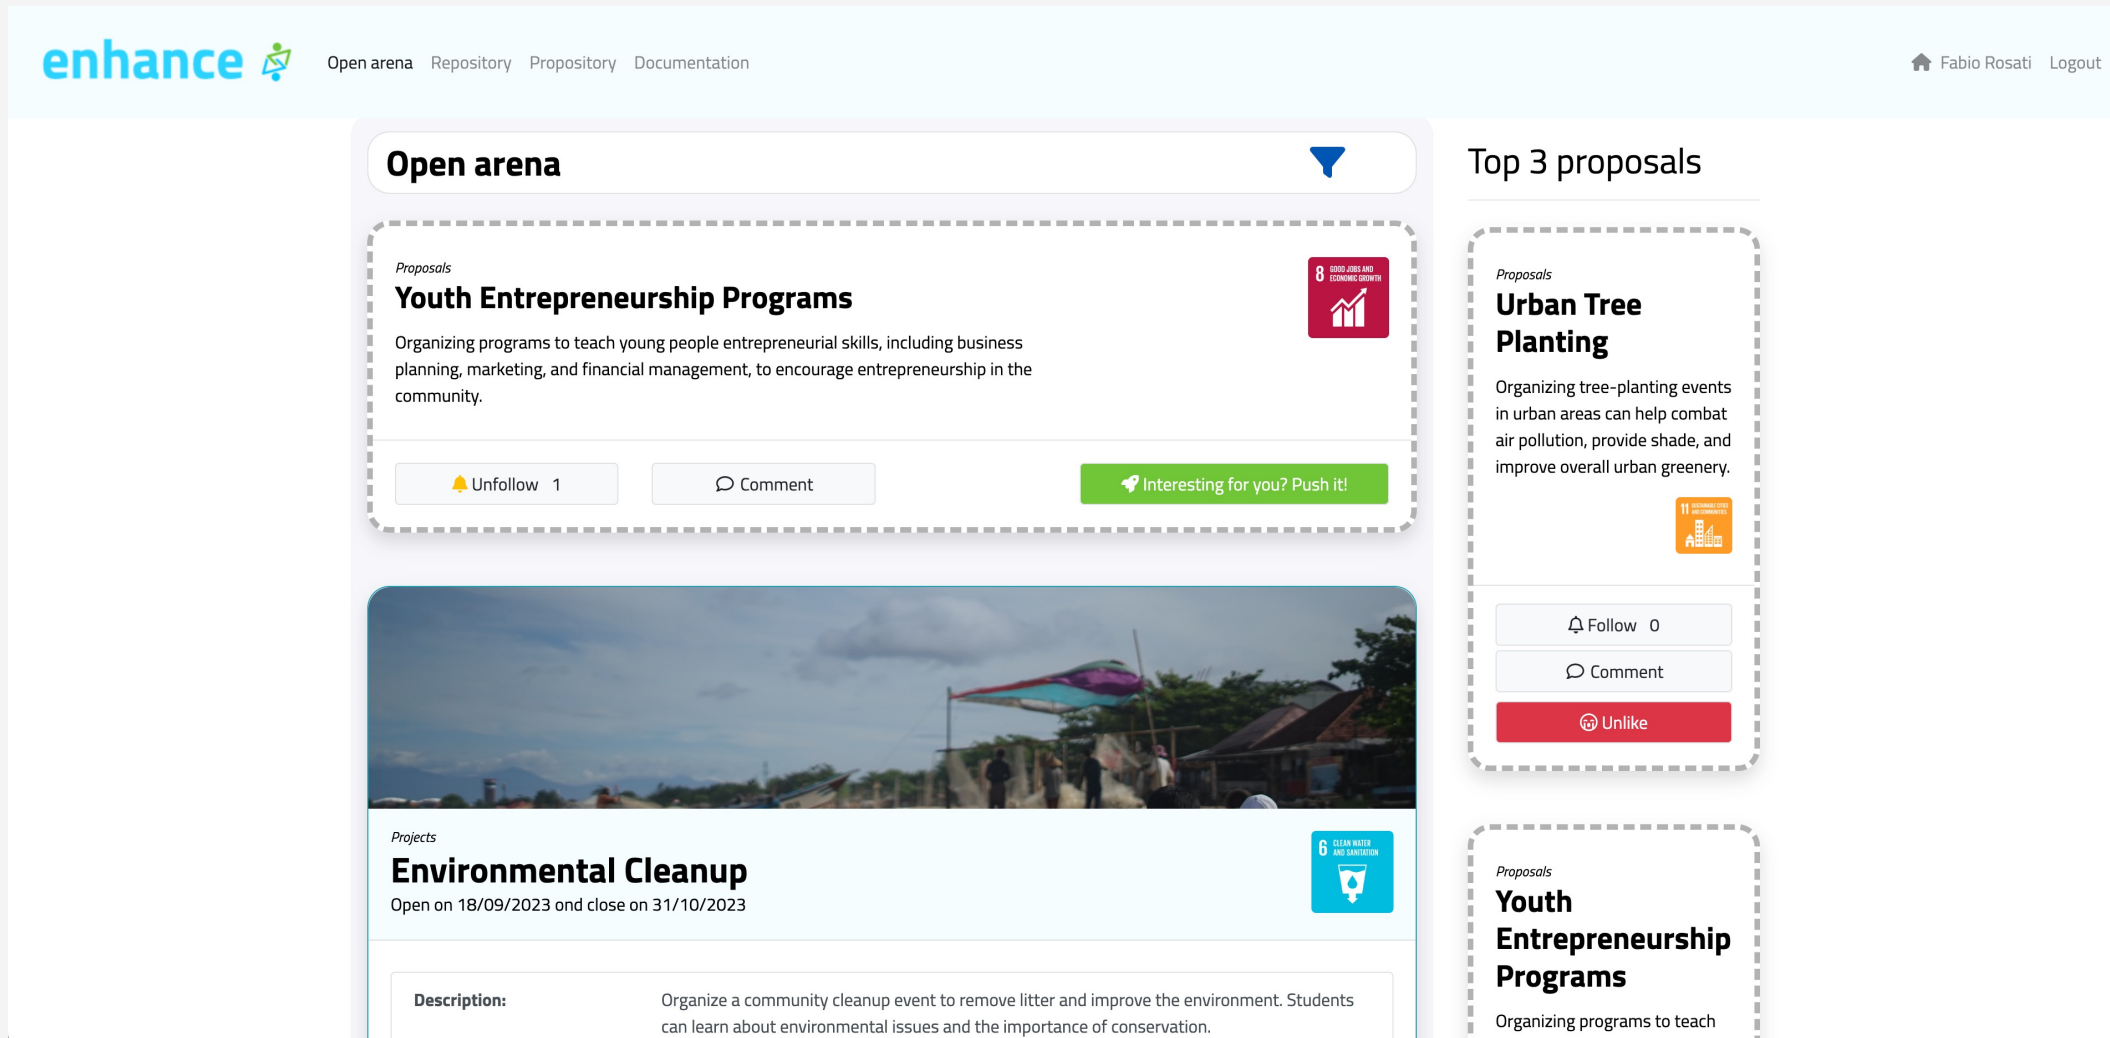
enhance

Open arena Repository Propository Documentation

Fabio Rosati Logout

Open arena

Proposals

Youth Entrepreneurship Programs

8 GOOD JOBS AND ECONOMIC GROWTH

Organizing programs to teach young people entrepreneurial skills, including business planning, marketing, and financial management, to encourage entrepreneurship in the community.

Unfollow 1

Comment

Interesting for you? Push it!

Projects

Environmental Cleanup

Open on 18/09/2023 and close on 31/10/2023

6 CLEAN WATER AND SANITATION

Description:

Organize a community cleanup event to remove litter and improve the environment. Students can learn about environmental issues and the importance of conservation.

Top 3 proposals

Proposals

Urban Tree Planting

Organizing tree-planting events in urban areas can help combat air pollution, provide shade, and improve overall urban greenery.

11 SUSTAINABLE CITIES AND COMMUNITIES

Follow 0

Comment

Unlike

Proposals

Youth Entrepreneurship Programs

Organizing programs to teach